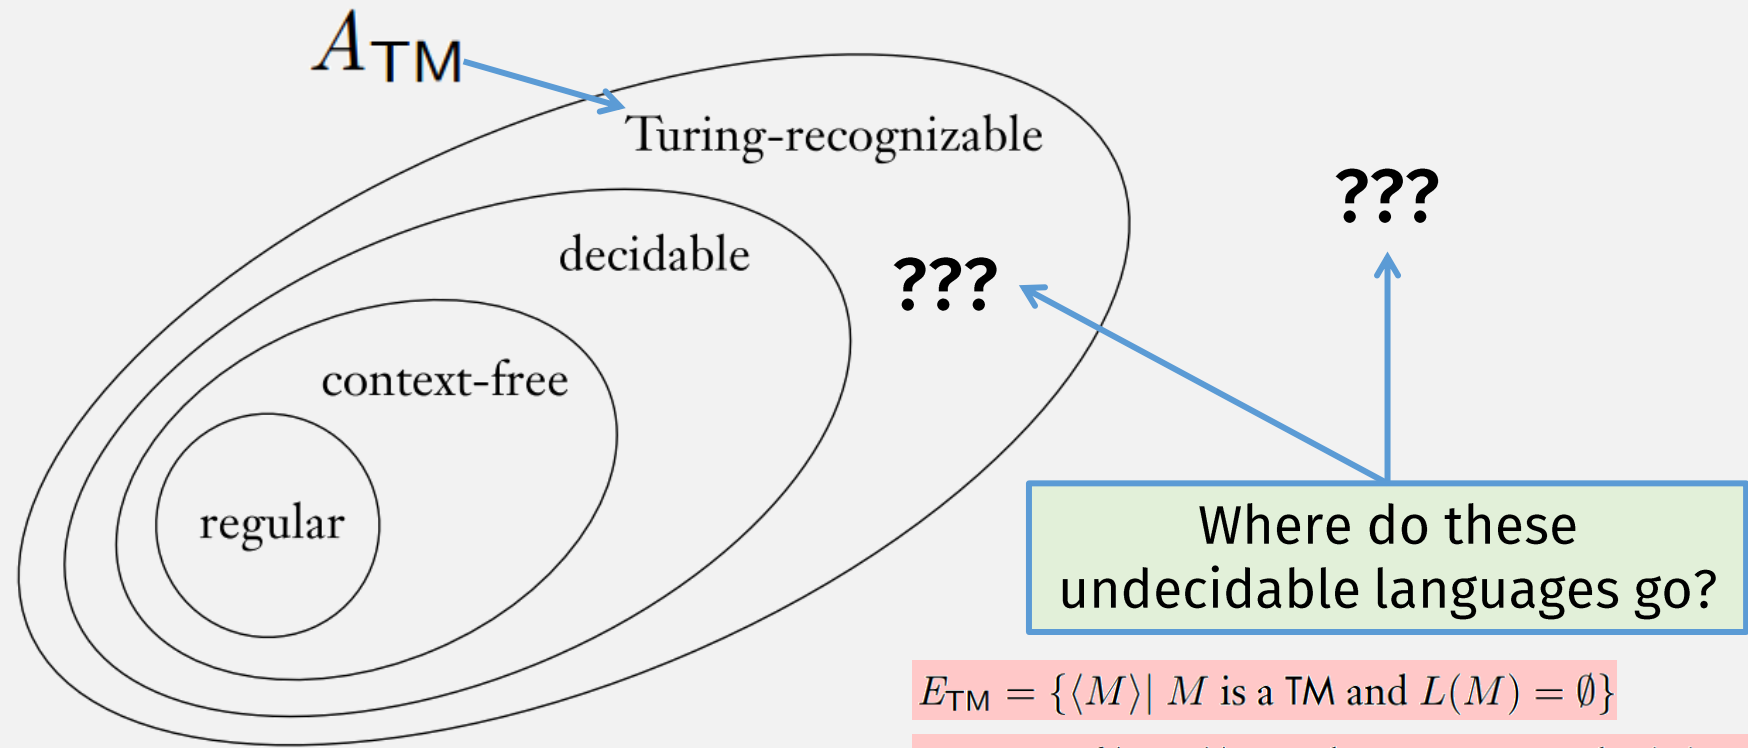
$A_{\mathsf{TM}}$

Turing-recognizable

decidable

context-free

regular

???

???

Where do these undecidable languages go?

$E_{\mathsf{TM}} = \{\langle M \rangle | \ M \text{ is a TM and } L(M) = \emptyset\}$

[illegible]